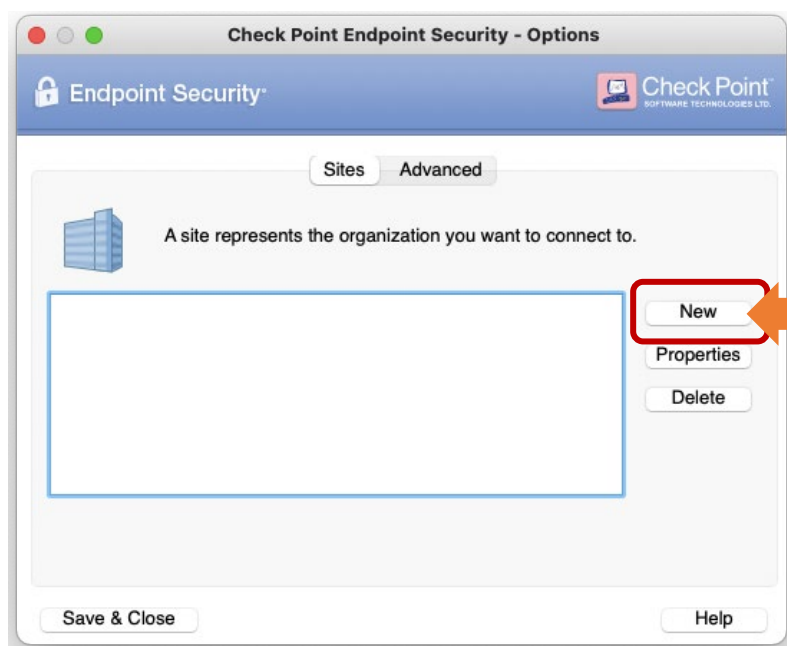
Check Point Endpoint Security - Options

Endpoint Security

Check Point
SOFTWARE TECHNOLOGIES LTD.

Sites Advanced

A site represents the organization you want to connect to.

New
Properties
Delete

Save & Close
Help